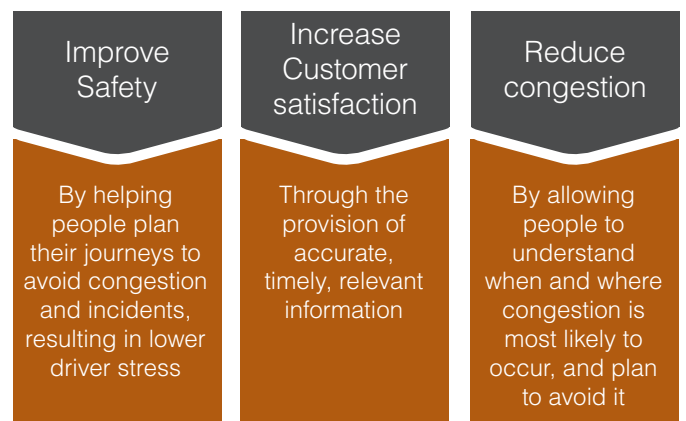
Improve Safety

By helping people plan their journeys to avoid congestion and incidents, resulting in lower driver stress

Increase Customer satisfaction

Through the provision of accurate, timely, relevant information

Reduce congestion

By allowing people to understand when and where congestion is most likely to occur, and plan to avoid it